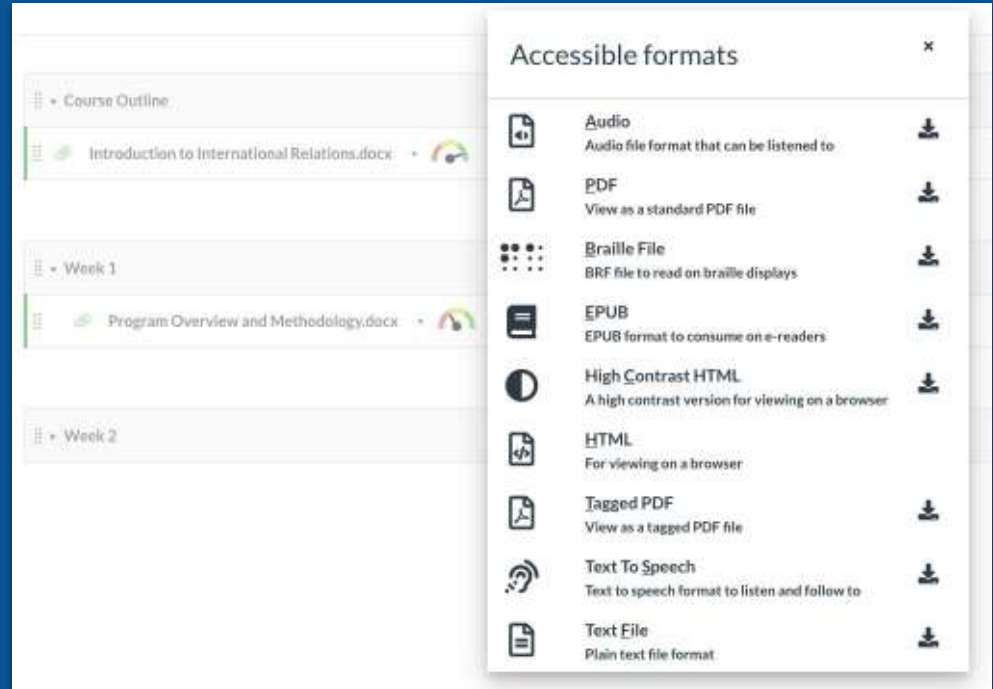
Course Outline

Introduction to International Relations.docx

Week 1

Program Overview and Methodology.docx

Week 2

Accessible formats

×

Audio
Audio file format that can be listened to

PDF
View as a standard PDF file

Braille File
BRF file to read on braille displays

EPUB
EPUB format to consume on e-readers

High Contrast HTML
A high contrast version for viewing on a browser

HTML
For viewing on a browser

Tagged PDF
View as a tagged PDF file

Text To Speech
Text to speech format to listen and follow to

Text File
Plain text file format